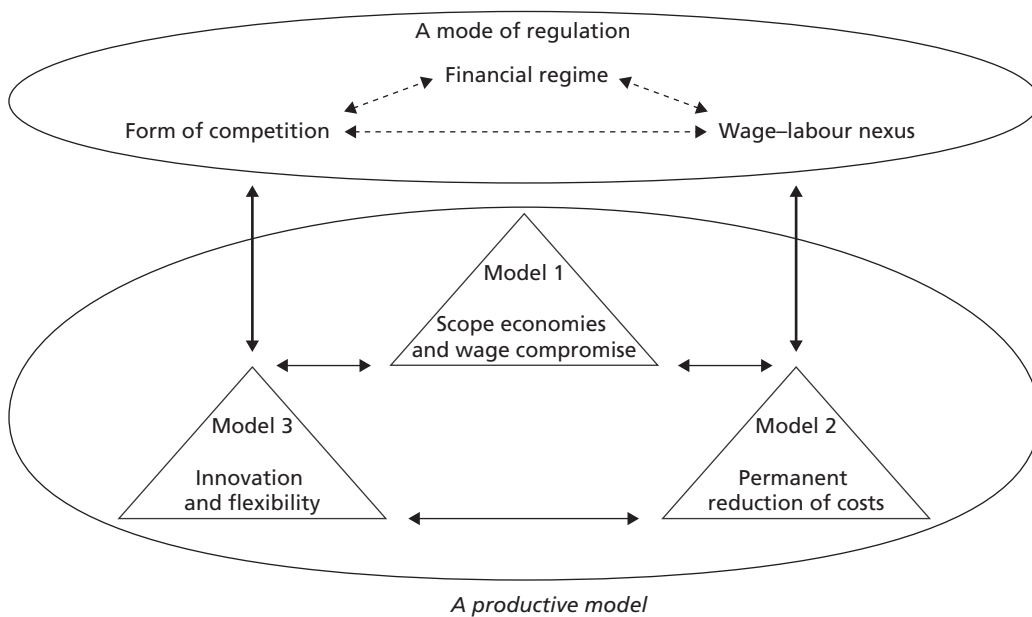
A mode of regulation

Financial regime

Form of competition

Wage–labour nexus

Model 1

Scope economies and wage compromise

Model 3

Innovation and flexibility

Model 2

Permanent reduction of costs

A productive model